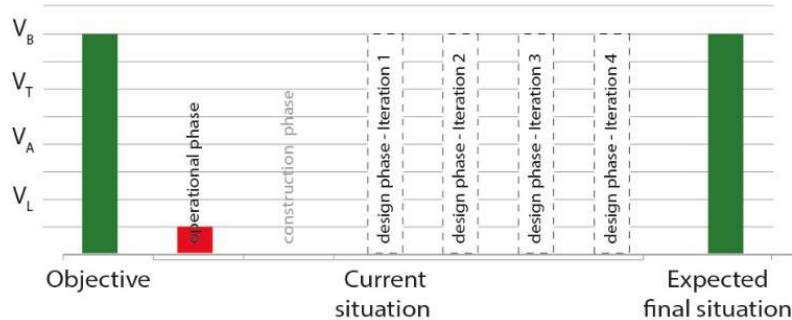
$V_B$
$V_T$
$V_A$
$V_L$

operational phase
construction phase
design phase - Iteration 1
design phase - Iteration 2
design phase - Iteration 3
design phase - Iteration 4

Objective
Current situation
Expected final situation